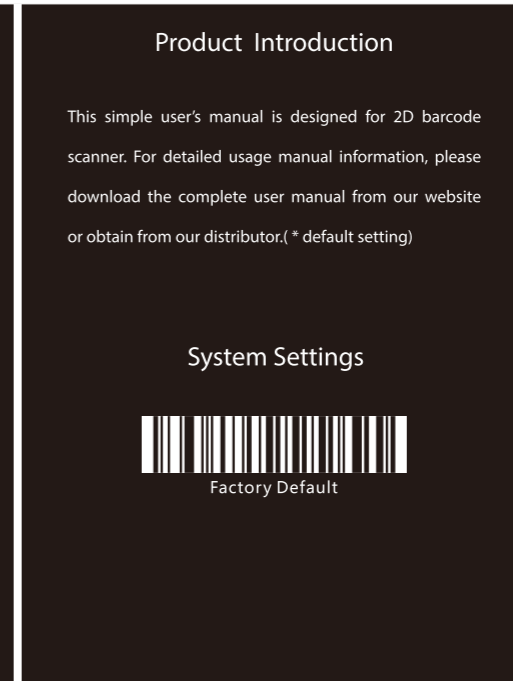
Product Introduction

This simple user's manual is designed for 2D barcode scanner. For detailed usage manual information, please download the complete user manual from our website or obtain from our distributor.( * default setting)

System Settings

Factory Default